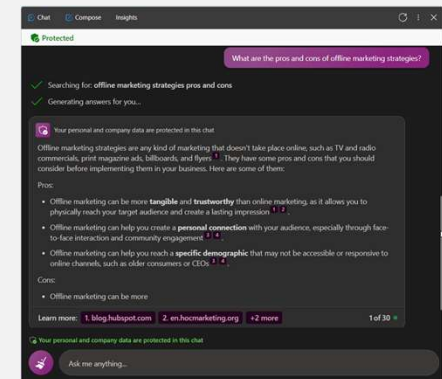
Chat Compose Insights

Protected

What are the pros and cons of offline marketing strategies?

Searching for: offline marketing strategies pros and cons

Generating answers for you...

Your personal and company data are protected in this chat

Offline marketing strategies are any kind of marketing that doesn't take place online, such as TV and radio commercials, print magazine ads, billboards, and flyers 1. They have some pros and cons that you should consider before implementing them in your business. Here are some of them:

Pros:

- Offline marketing can be more **tangible** and **trustworthy** than online marketing, as it allows you to physically reach your target audience and create a lasting impression 1 2.
- Offline marketing can help you create a **personal connection** with your audience, especially through face-to-face interaction and community engagement 3 4.
- Offline marketing can help you reach a **specific demographic** that may not be accessible or responsive to online channels, such as older consumers or CEOs 3 4.

Cons:

- Offline marketing can be more

Learn more: 1. blog.hubspot.com 2. en.hocmarketing.org +2 more 1 of 30

Your personal and company data are protected in this chat

Ask me anything...